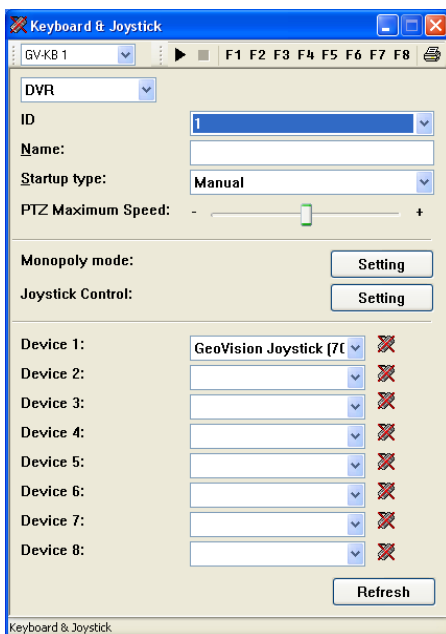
Keyboard & Joystick

GV-KB 1

F1 F2 F3 F4 F5 F6 F7 F8

DVR

ID | 1

Name:

Startup type: | Manual

PTZ Maximum Speed: - +

Monopoly mode: Setting

Joystick Control: Setting

Device 1: GeoVision Joystick (7(

Device 2:

Device 3:

Device 4:

Device 5:

Device 6:

Device 7:

Device 8:

Refresh

Keyboard & Joystick